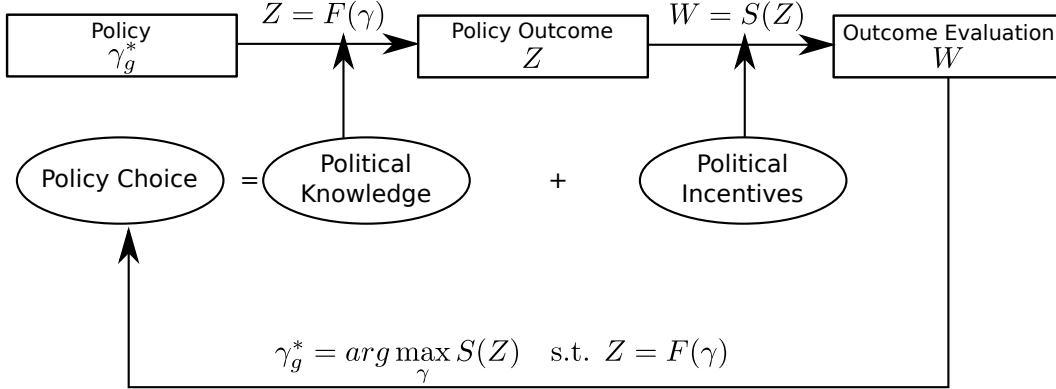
Policy
$\gamma_g^*$

$Z = F(\gamma)$

Policy Outcome
$Z$

$W = S(Z)$

Outcome Evaluation
$W$

Policy Choice = Political Knowledge + Political Incentives

$\gamma_g^* = arg\max_{\gamma} S(Z) \quad \text{s.t. } Z = F(\gamma)$